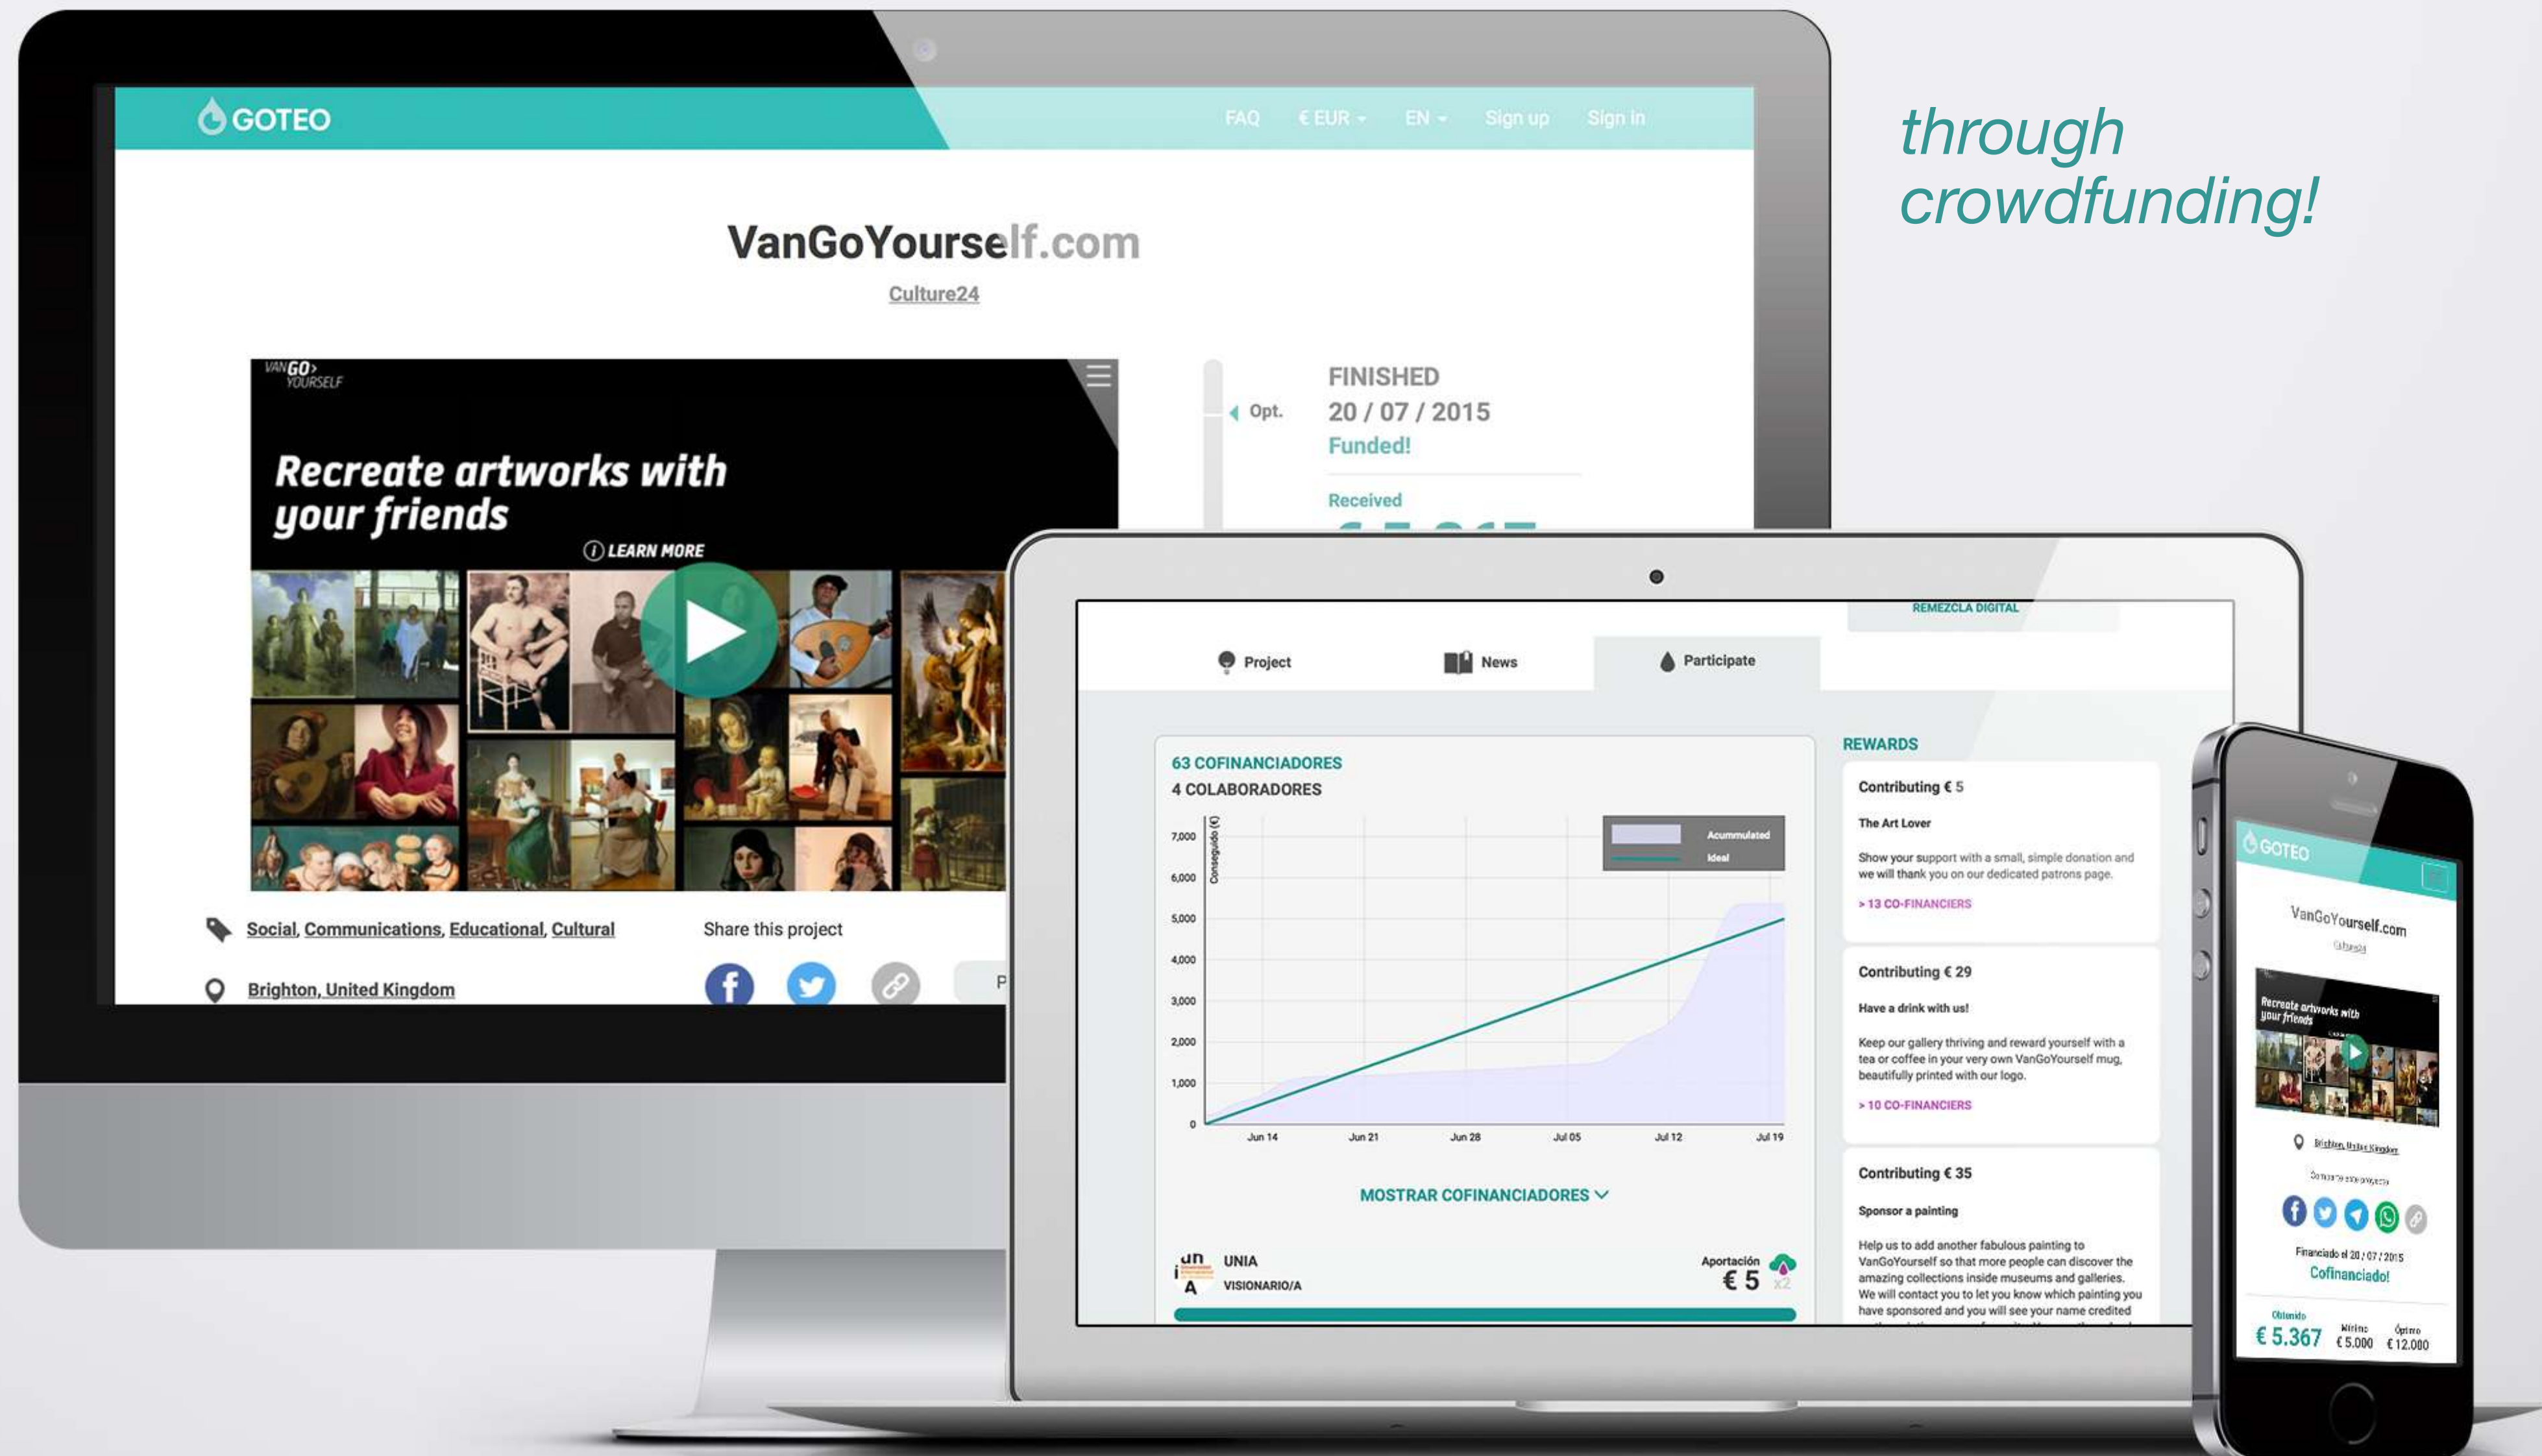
GOTEO FAQ € EUR EN Sign up Sign in

VanGoYourself.com

Culture24

VAN GO YOURSELF

Recreate artworks with your friends

LEARN MORE

Opt.

FINISHED
20 / 07 / 2015
Funded!

Received

Social, Communications, Educational, Cultural

Share this project

Brighton, United Kingdom

through crowdfunding!

REMEZCLA DIGITAL

Project News Participate

63 COFINANCIADORES
4 COLABORADORES

Conseguido (€)

7,000
6,000
5,000
4,000
3,000
2,000
1,000
0

Acummulated
Ideal

Jun 14 Jun 21 Jun 28 Jul 05 Jul 12 Jul 19

MOSTRAR COFINANCIADORES

UNIA
VISIONARIO/A

Aportación
€ 5

REWARDS

Contributing € 5

The Art Lover

Show your support with a small, simple donation and we will thank you on our dedicated patrons page.

> 13 CO-FINANCIERS

Contributing € 29

Have a drink with us!

Keep our gallery thriving and reward yourself with a tea or coffee in your very own VanGoYourself mug, beautifully printed with our logo.

> 10 CO-FINANCIERS

Contributing € 35

Sponsor a painting

Help us to add another fabulous painting to VanGoYourself so that more people can discover the amazing collections inside museums and galleries. We will contact you to let you know which painting you have sponsored and you will see your name credited

GOTEO

VanGoYourself.com

Recreate artworks with your friends

Brighton, United Kingdom

Financiado el 20 / 07 / 2015
Cofinanciado!

Obtenido € 5.367
Mínimo € 5.000
Óptimo € 12.000